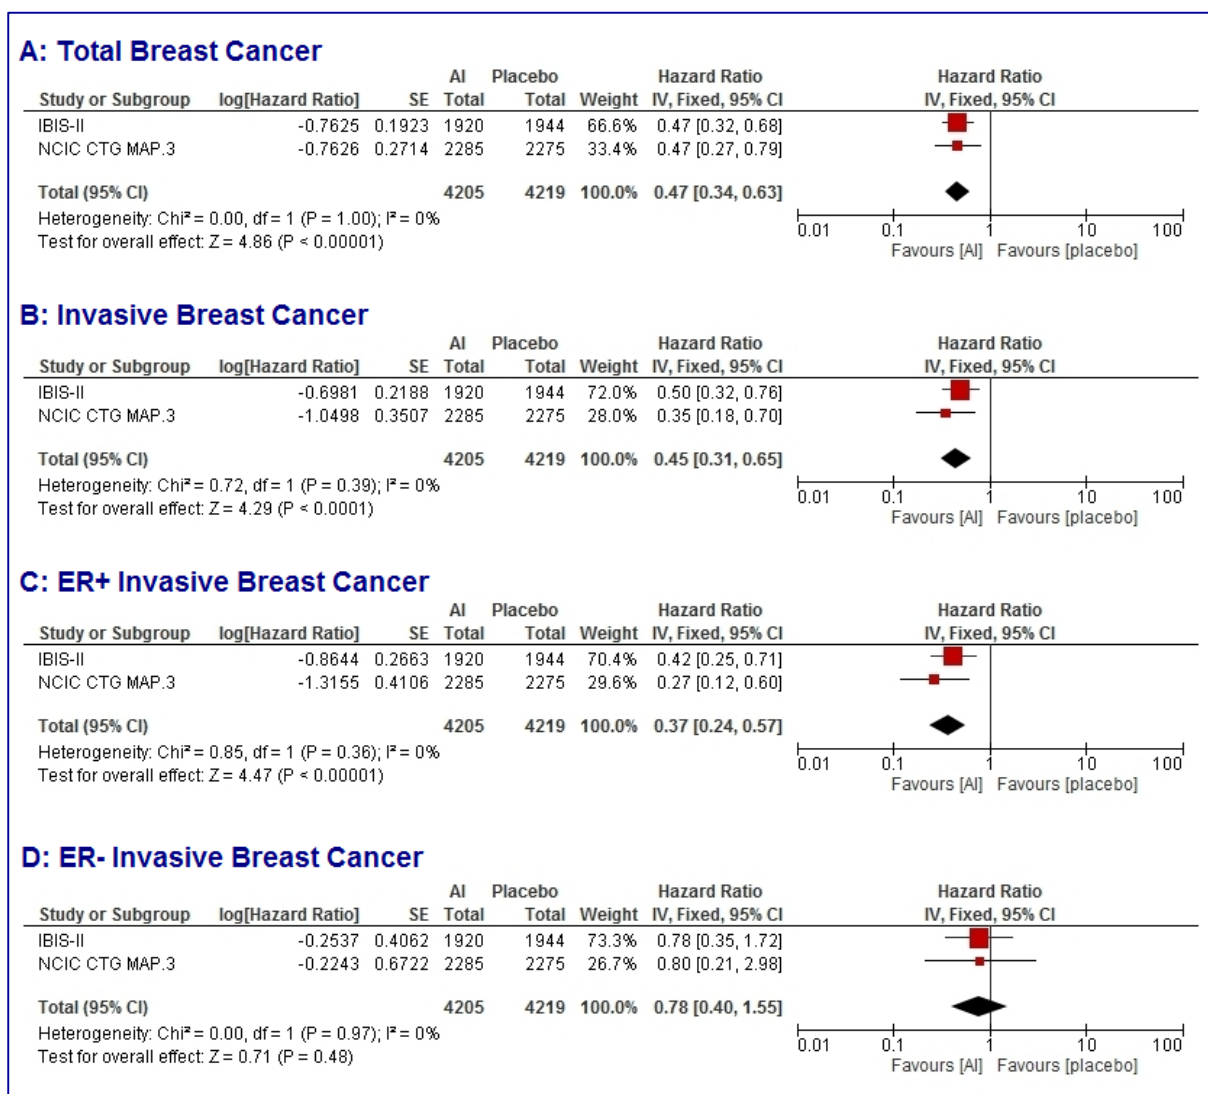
A: Total Breast Cancer

| Study or Subgroup | log[Hazard Ratio] | SE | AI Total | Placebo Total | Weight | Hazard Ratio IV, Fixed, 95% CI |
|---|---|---|---|---|---|---|
| IBIS-II | -0.7625 | 0.1923 | 1920 | 1944 | 66.6% | 0.47 [0.32, 0.68] |
| NCIC CTG MAP.3 | -0.7626 | 0.2714 | 2285 | 2275 | 33.4% | 0.47 [0.27, 0.79] |
| Total (95% CI) | | | 4205 | 4219 | 100.0% | 0.47 [0.34, 0.63] |

Heterogeneity: Chi² = 0.00, df = 1 (P = 1.00); I² = 0%
Test for overall effect: Z = 4.86 (P < 0.00001)

Hazard Ratio IV, Fixed, 95% CI
0.01 0.1 1 10 100
Favours [AI] Favours [placebo]

B: Invasive Breast Cancer

| Study or Subgroup | log[Hazard Ratio] | SE | AI Total | Placebo Total | Weight | Hazard Ratio IV, Fixed, 95% CI |
|---|---|---|---|---|---|---|
| IBIS-II | -0.6981 | 0.2188 | 1920 | 1944 | 72.0% | 0.50 [0.32, 0.76] |
| NCIC CTG MAP.3 | -1.0498 | 0.3507 | 2285 | 2275 | 28.0% | 0.35 [0.18, 0.70] |
| Total (95% CI) | | | 4205 | 4219 | 100.0% | 0.45 [0.31, 0.65] |

Heterogeneity: Chi² = 0.72, df = 1 (P = 0.39); I² = 0%
Test for overall effect: Z = 4.29 (P < 0.0001)

Hazard Ratio IV, Fixed, 95% CI
0.01 0.1 1 10 100
Favours [AI] Favours [placebo]

C: ER+ Invasive Breast Cancer

| Study or Subgroup | log[Hazard Ratio] | SE | AI Total | Placebo Total | Weight | Hazard Ratio IV, Fixed, 95% CI |
|---|---|---|---|---|---|---|
| IBIS-II | -0.8644 | 0.2663 | 1920 | 1944 | 70.4% | 0.42 [0.25, 0.71] |
| NCIC CTG MAP.3 | -1.3155 | 0.4106 | 2285 | 2275 | 29.6% | 0.27 [0.12, 0.60] |
| Total (95% CI) | | | 4205 | 4219 | 100.0% | 0.37 [0.24, 0.57] |

Heterogeneity: Chi² = 0.85, df = 1 (P = 0.36); I² = 0%
Test for overall effect: Z = 4.47 (P < 0.00001)

Hazard Ratio IV, Fixed, 95% CI
0.01 0.1 1 10 100
Favours [AI] Favours [placebo]

D: ER- Invasive Breast Cancer

| Study or Subgroup | log[Hazard Ratio] | SE | AI Total | Placebo Total | Weight | Hazard Ratio IV, Fixed, 95% CI |
|---|---|---|---|---|---|---|
| IBIS-II | -0.2537 | 0.4062 | 1920 | 1944 | 73.3% | 0.78 [0.35, 1.72] |
| NCIC CTG MAP.3 | -0.2243 | 0.6722 | 2285 | 2275 | 26.7% | 0.80 [0.21, 2.98] |
| Total (95% CI) | | | 4205 | 4219 | 100.0% | 0.78 [0.40, 1.55] |

Heterogeneity: Chi² = 0.00, df = 1 (P = 0.97); I² = 0%
Test for overall effect: Z = 0.71 (P = 0.48)

Hazard Ratio IV, Fixed, 95% CI
0.01 0.1 1 10 100
Favours [AI] Favours [placebo]